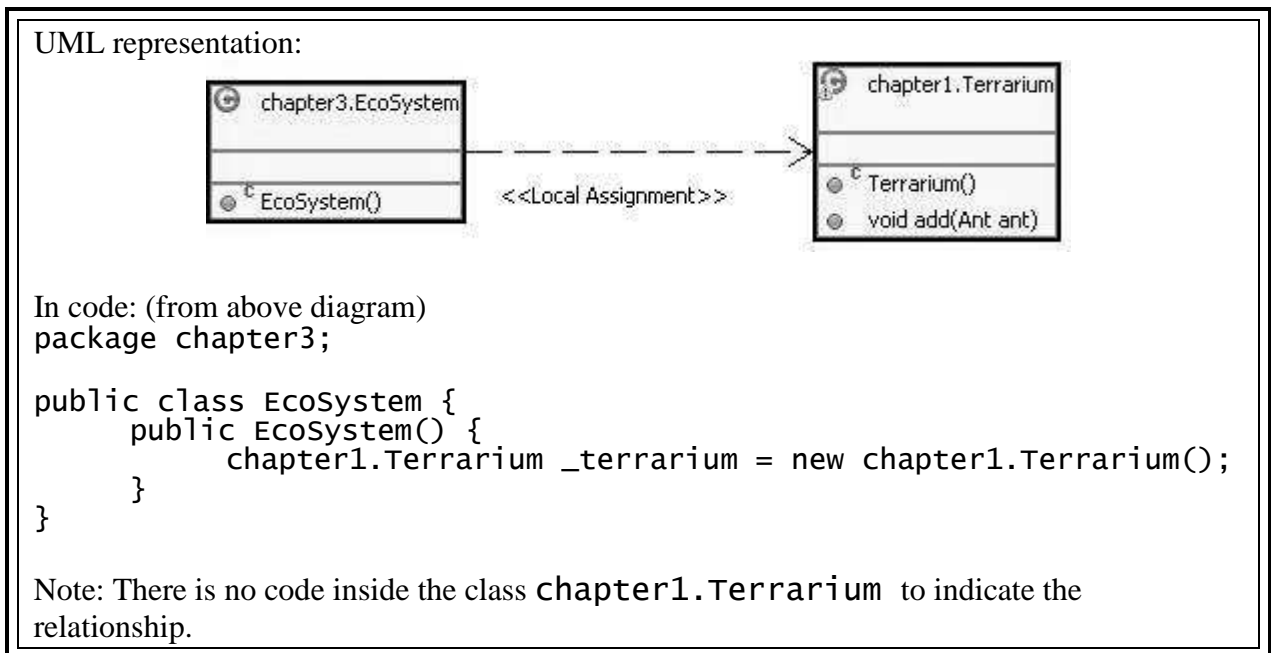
UML representation:

chapter3.EcoSystem

c EcoSystem()

<<Local Assignment>>

chapter1.Terrarium

c Terrarium()

void add(Ant ant)

In code: (from above diagram)

package chapter3;

public class EcoSystem {
      public EcoSystem() {
            chapter1.Terrarium _terrarium = new chapter1.Terrarium();
      }
}

Note: There is no code inside the class chapter1.Terrarium to indicate the relationship.